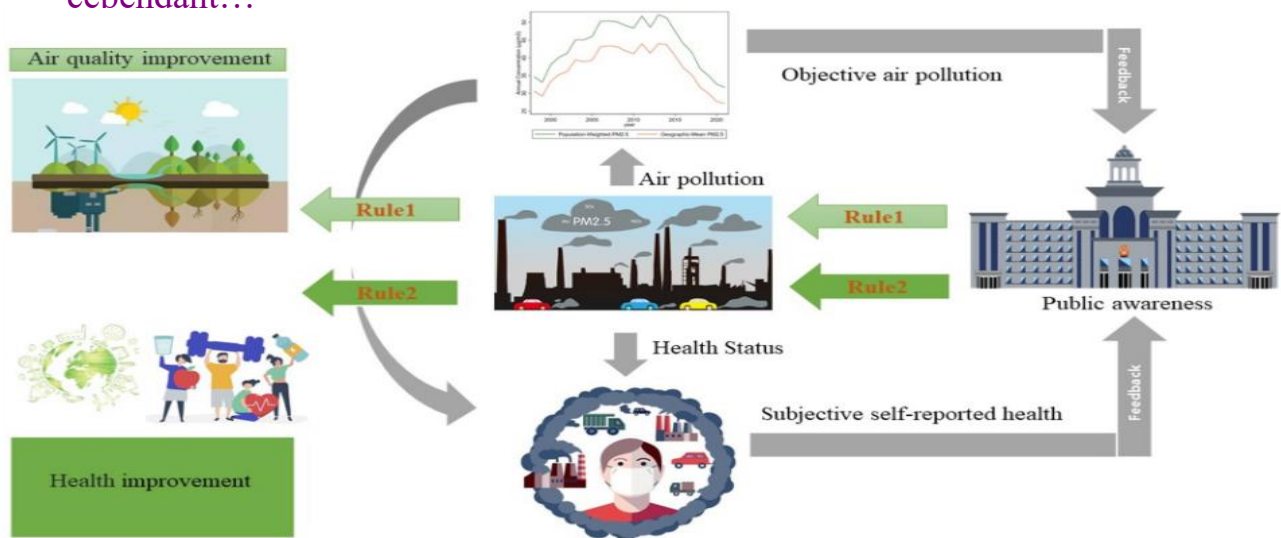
cependant…

Air quality improvement

Objective air pollution

Feedback

Air pollution

Rule1

PM2.5

Rule1

Rule2

Rule2

Public awareness

Health Status

Subjective self-reported health

Feedback

Health improvement

Population-Weighted PM2.5
Geographic-Mean PM2.5
year
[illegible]